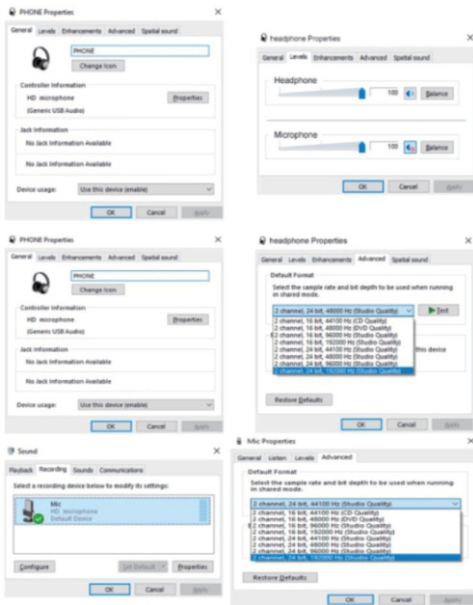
PHONE Properties
×
General Levels Enhancements Advanced Spatial sound
PHONE
Change Icon
Controller Information
HD microphone
(Generic USB Audio)
Properties
Jack Information
No Jack Information Available
No Jack Information Available
Device usage: Use this device (enable)
OK Cancel Apply

headphone Properties
General Levels Enhancements Advanced Spatial sound
Headphone
100
Balance
Microphone
100
Balance
OK Cancel Apply

PHONE Properties
×
General Levels Enhancements Advanced Spatial sound
PHONE
Change Icon
Controller Information
HD microphone
(Generic USB Audio)
Properties
Jack Information
No Jack Information Available
No Jack Information Available
Device usage: Use this device (enable)
OK Cancel Apply

headphone Properties
×
General Levels Enhancements Advanced Spatial sound
Default Format
Select the sample rate and bit depth to be used when running in shared mode.
2 channel, 24 bit, 48000 Hz (Studio Quality)
Test
2 channel, 16 bit, 44100 Hz (CD Quality)
2 channel, 16 bit, 48000 Hz (DVD Quality)
2 channel, 16 bit, 96000 Hz (Studio Quality)
2 channel, 16 bit, 192000 Hz (Studio Quality)
2 channel, 24 bit, 44100 Hz (Studio Quality)
2 channel, 24 bit, 48000 Hz (Studio Quality)
2 channel, 24 bit, 96000 Hz (Studio Quality)
2 channel, 24 bit, 192000 Hz (Studio Quality)
this device
Restore Defaults
OK Cancel Apply

Sound
×
Playback Recording Sounds Communications
Select a recording device below to modify its settings:
Mic
HD microphone
Default Device
Configure
Set Default
Properties
OK Cancel Apply

Mic Properties
×
General Listen Levels Advanced
Default Format
Select the sample rate and bit depth to be used when running in shared mode.
2 channel, 24 bit, 44100 Hz (Studio Quality)
2 channel, 16 bit, 44100 Hz (CD Quality)
2 channel, 16 bit, 48000 Hz (DVD Quality)
2 channel, 16 bit, 96000 Hz (Studio Quality)
2 channel, 16 bit, 192000 Hz (Studio Quality)
2 channel, 24 bit, 44100 Hz (Studio Quality)
2 channel, 24 bit, 48000 Hz (Studio Quality)
2 channel, 24 bit, 96000 Hz (Studio Quality)
2 channel, 24 bit, 192000 Hz (Studio Quality)
Restore Defaults
OK Cancel Apply